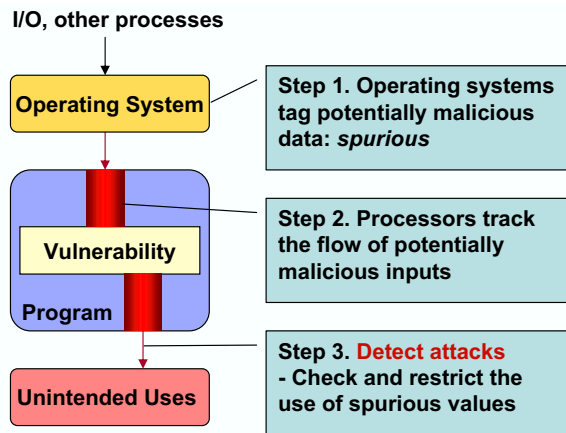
I/O, other processes

Operating System

Vulnerability

Program

Unintended Uses

Step 1. Operating systems tag potentially malicious data: *spurious*

Step 2. Processors track the flow of potentially malicious inputs

Step 3. Detect attacks
- Check and restrict the use of spurious values